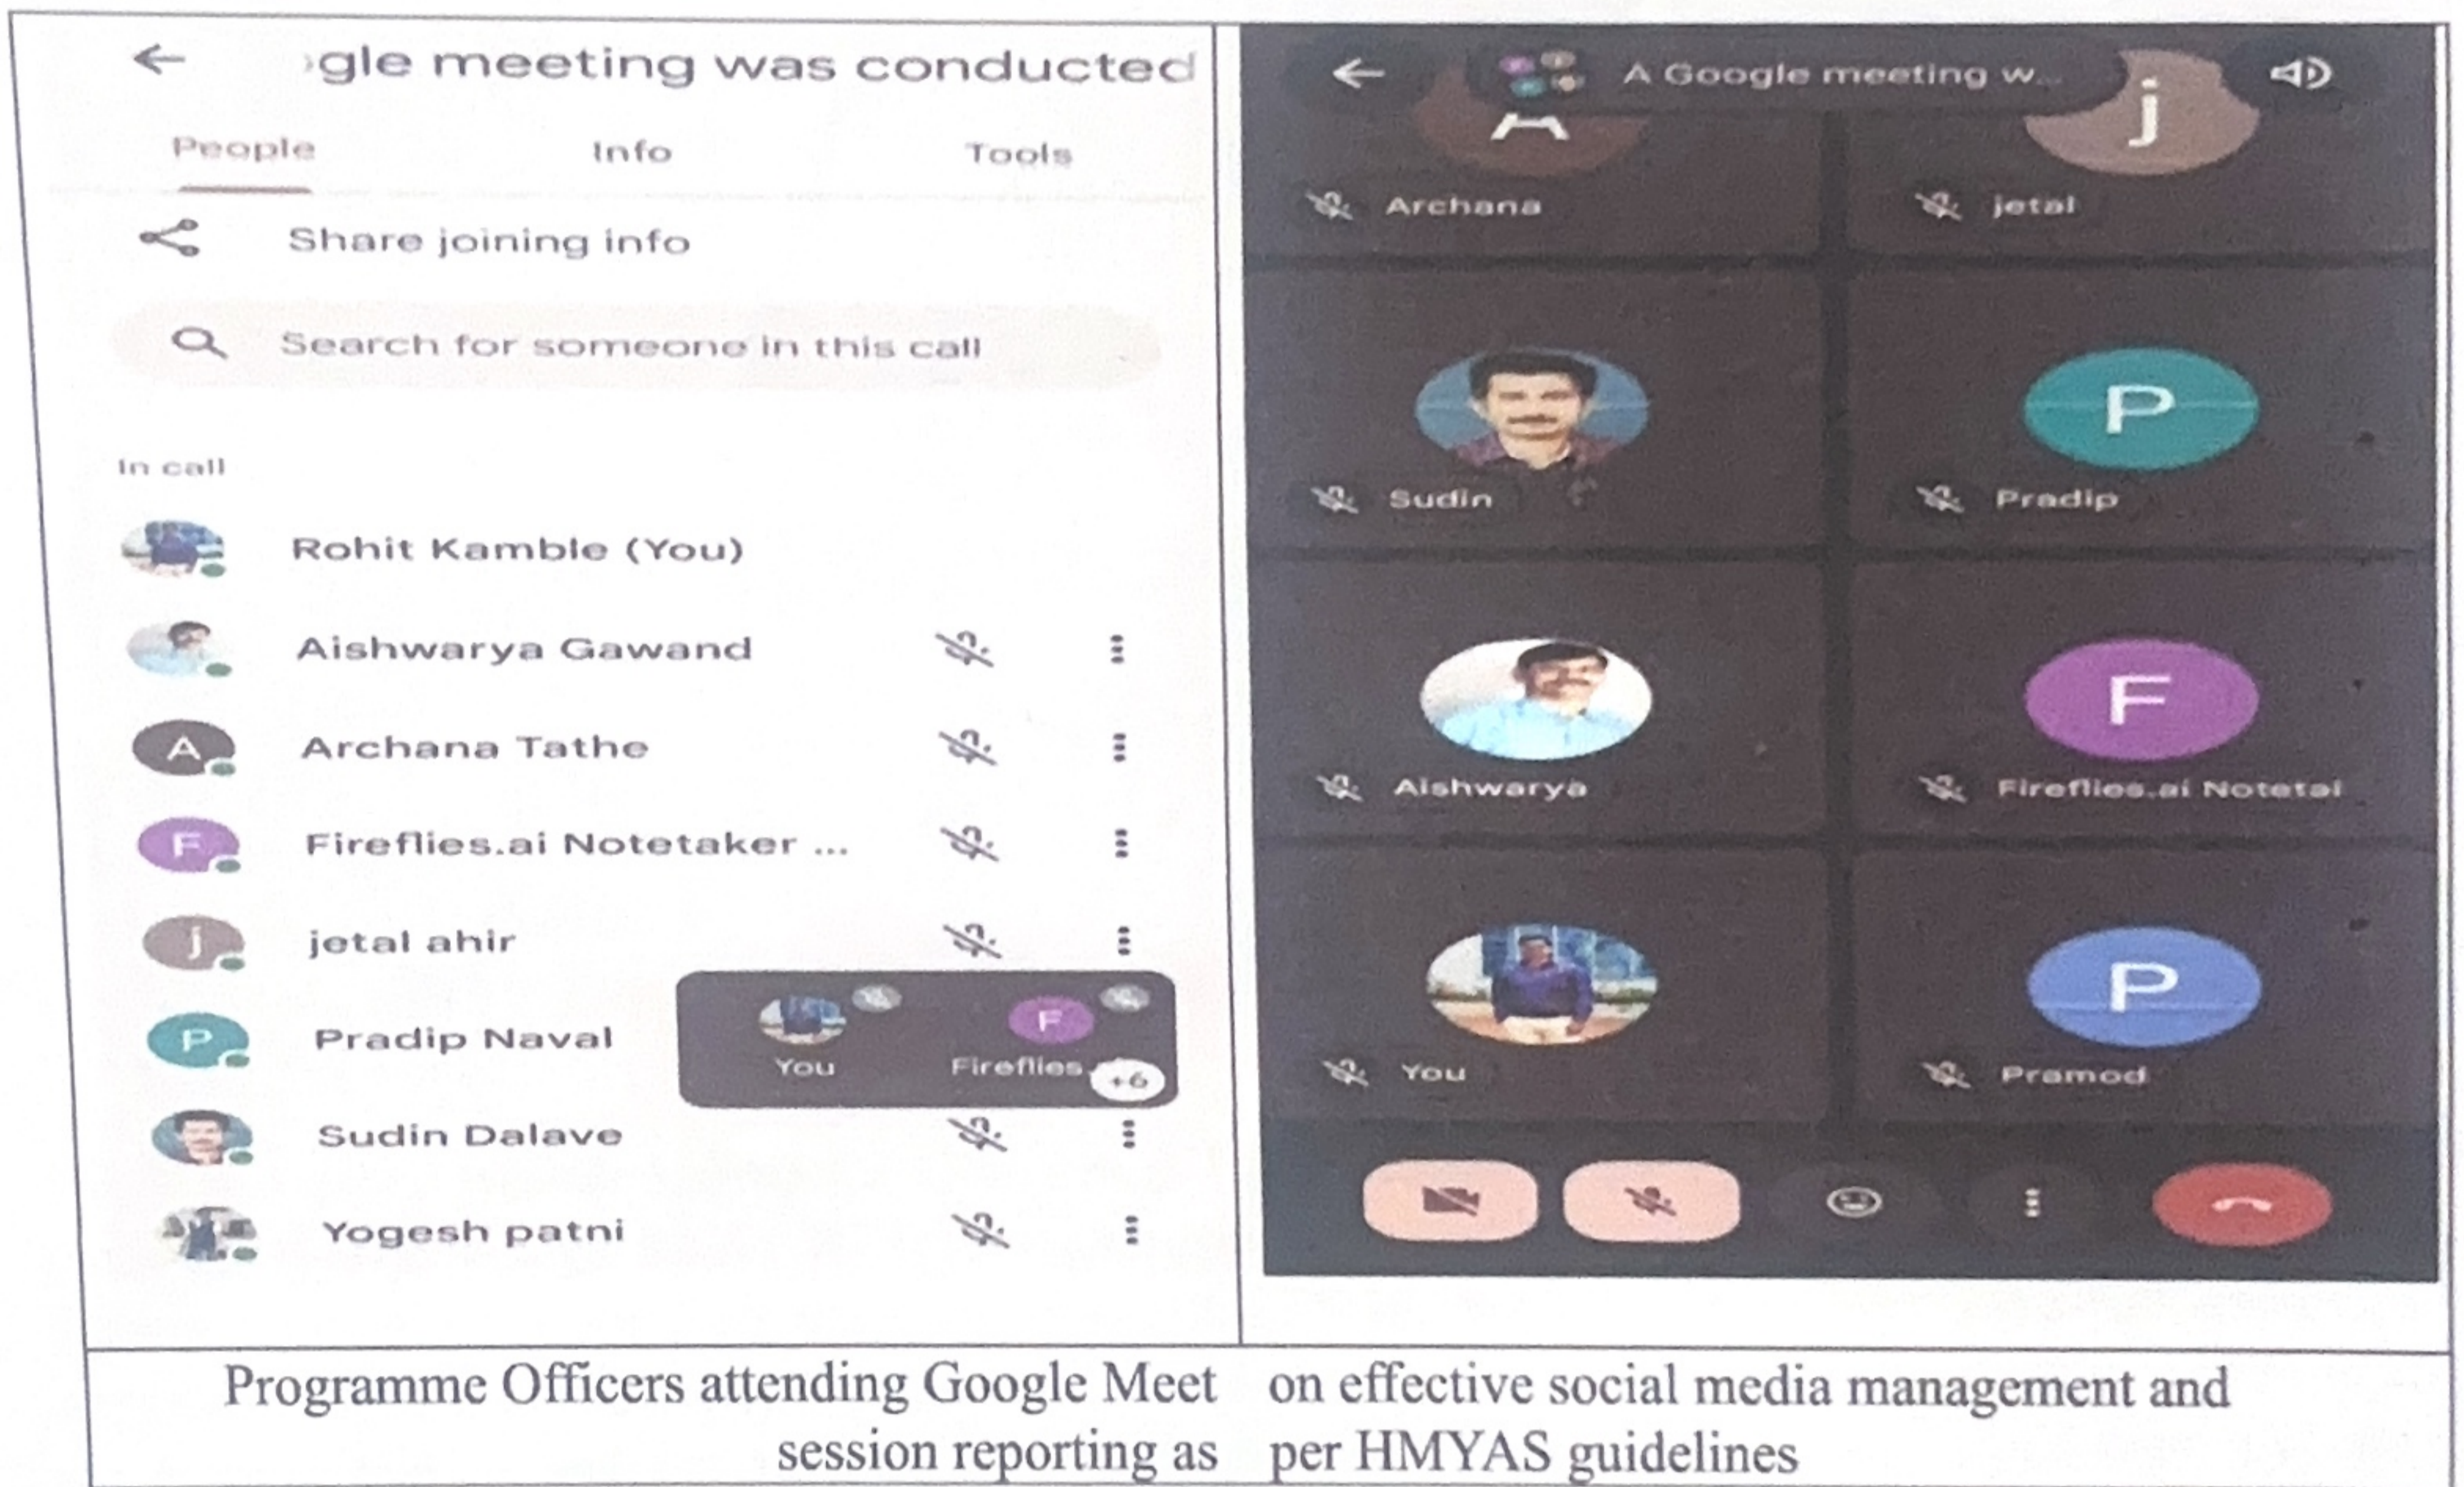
←  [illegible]gle meeting was conducted

People    Info    Tools

Share joining info

Search for someone in this call

In call

Rohit Kamble (You)

Aishwarya Gawand

Archana Tathe

Fireflies.ai Notetaker ...

jetal ahir

Pradip Naval

Sudin Dalave

Yogesh patni

You    Fireflies    +6

←  A Google meeting w...

Archana    jetal

Sudin    Pradip

Aishwarya    Fireflies.ai Notetai

You    Pramod

Programme Officers attending Google Meet session reporting as on effective social media management and per HMYAS guidelines